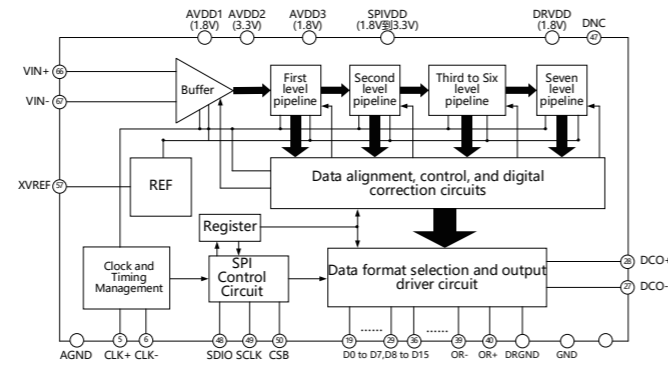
AVDD1 (1.8V)
AVDD2 (3.3V)
AVDD3 (1.8V)
SPIVDD (1.8V到3.3V)
DRVDD (1.8V)
DNC
47

VIN+ 66
VIN- 67
Buffer
First level pipeline
Second level pipeline
Third to Six level pipeline
Seven level pipeline

XVREF 57
REF
Data alignment, control, and digital correction circuits

Register
Clock and Timing Management
SPI Control Circuit
Data format selection and output driver circuit
28 DCO+
27 DCO-

5 6 48 49 50 19 ...... 29 20 ...... 39 40
AGND CLK+ CLK- SDIO SCLK CSB D0 to D7,D8 to D15 OR- OR+ DRGND GND